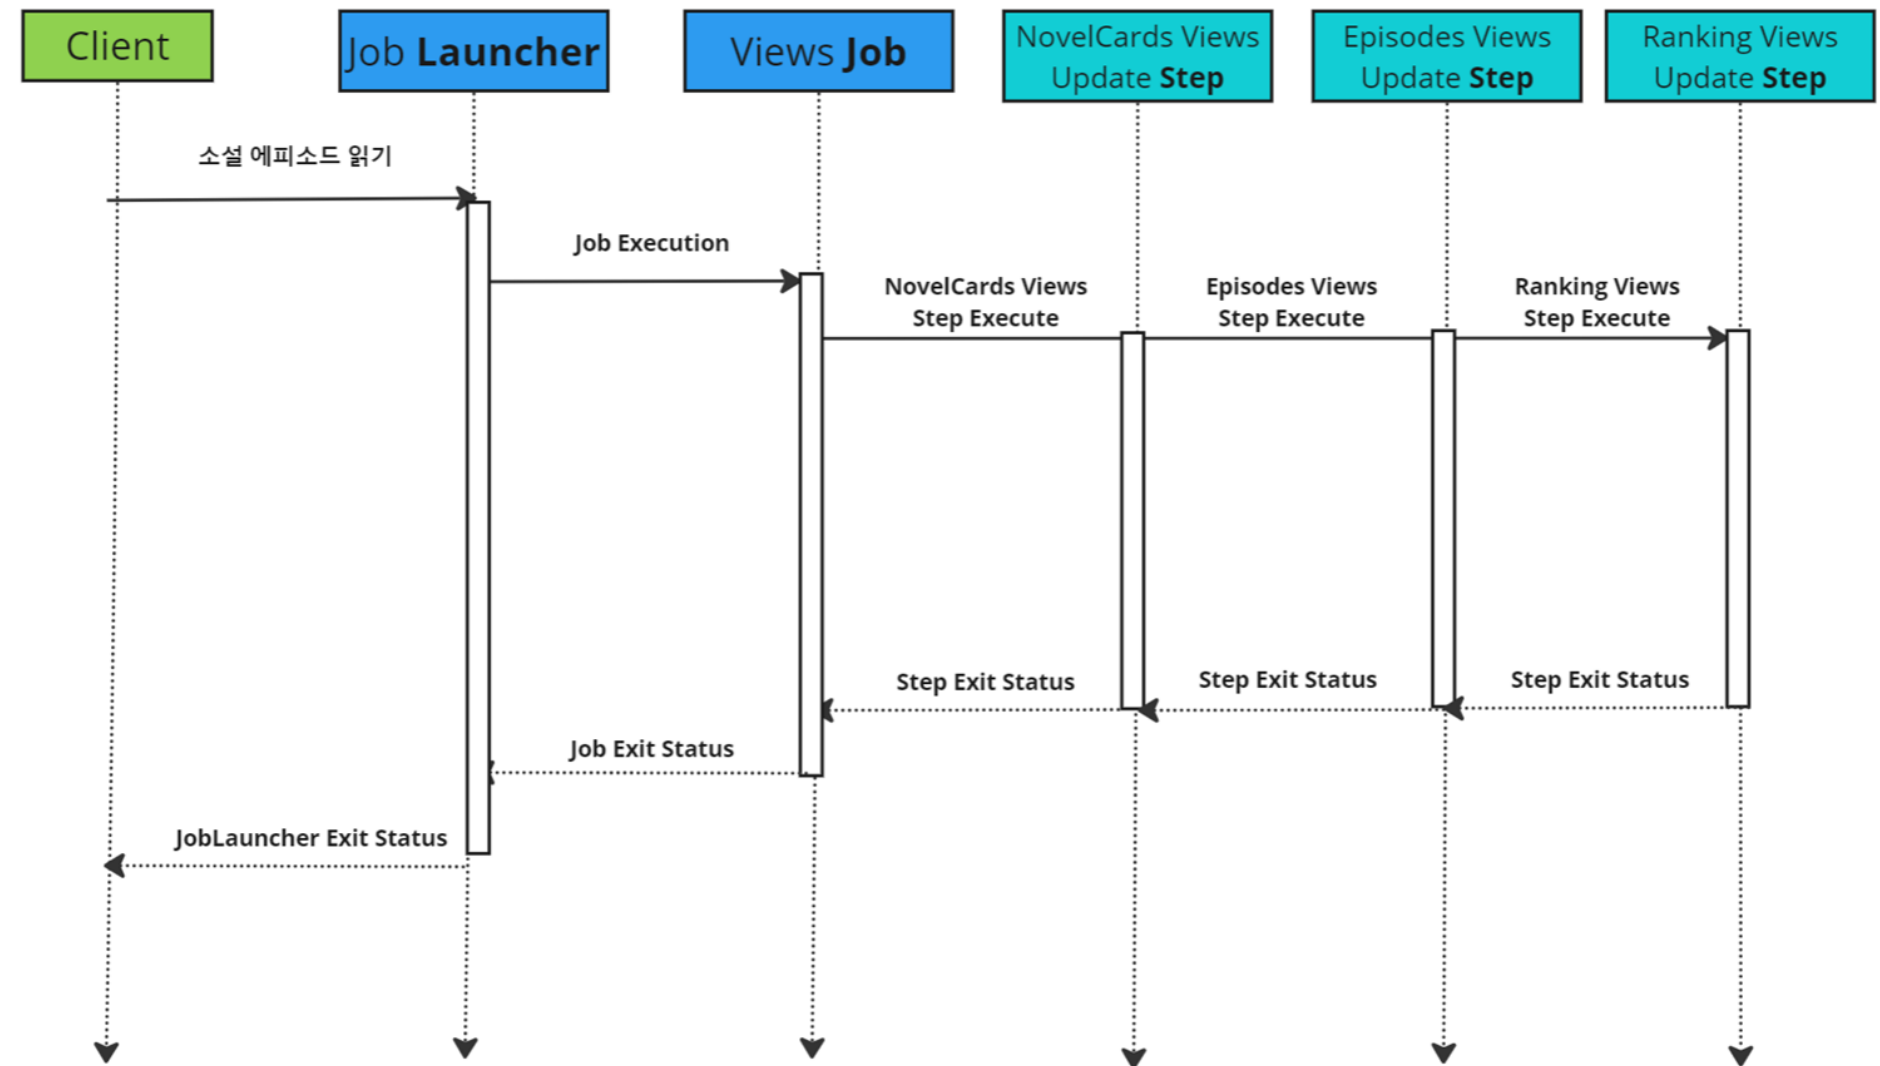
Client

Job Launcher

Views Job

NovelCards Views Update Step

Episodes Views Update Step

Ranking Views Update Step

소설 에피소드 읽기

Job Execution

NovelCards Views Step Execute

Episodes Views Step Execute

Ranking Views Step Execute

Step Exit Status

Step Exit Status

Step Exit Status

Job Exit Status

JobLauncher Exit Status